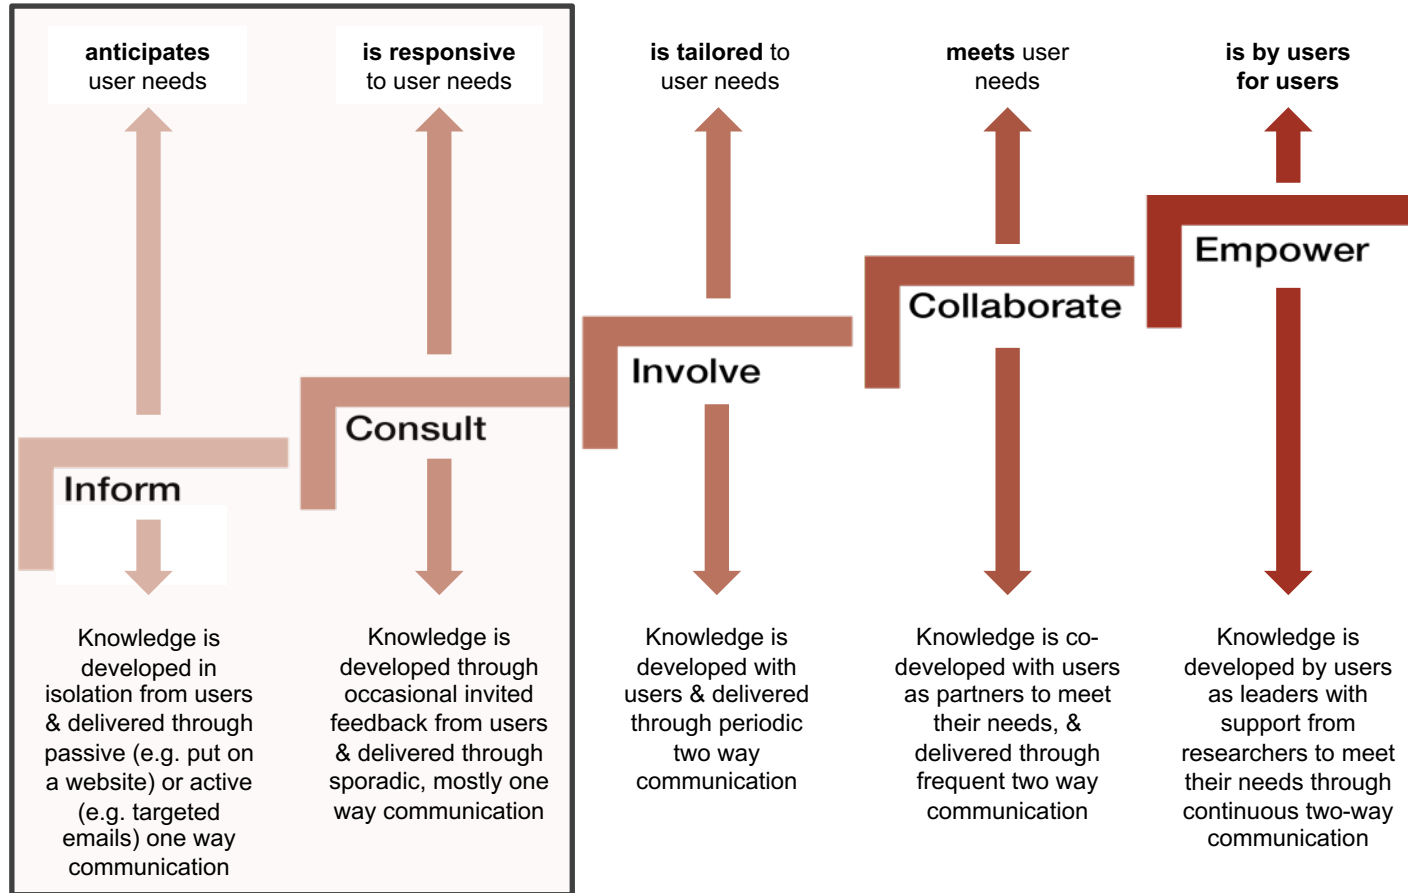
**anticipates** user needs

**is responsive** to user needs

**is tailored** to user needs

**meets** user needs

**is by users for users**

Empower

Collaborate

Involve

Consult

Inform

Knowledge is developed in isolation from users & delivered through passive (e.g. put on a website) or active (e.g. targeted emails) one way communication

Knowledge is developed through occasional invited feedback from users & delivered through sporadic, mostly one way communication

Knowledge is developed with users & delivered through periodic two way communication

Knowledge is co-developed with users as partners to meet their needs, & delivered through frequent two way communication

Knowledge is developed by users as leaders with support from researchers to meet their needs through continuous two-way communication